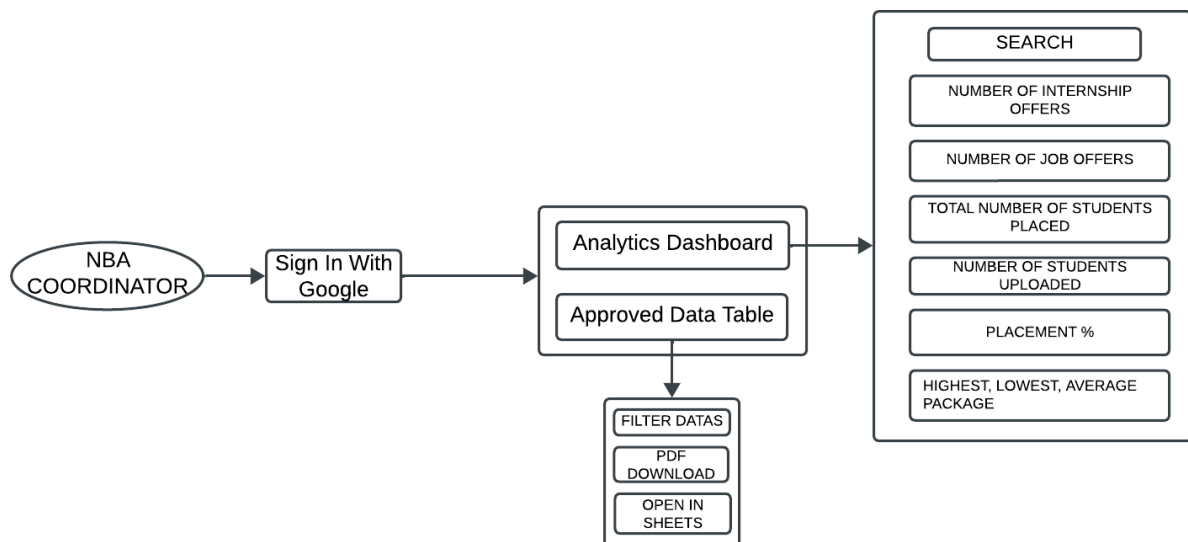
NBA COORDINATOR

Sign In With Google

Analytics Dashboard

Approved Data Table

FILTER DATAS

PDF DOWNLOAD

OPEN IN SHEETS

SEARCH

NUMBER OF INTERNSHIP OFFERS

NUMBER OF JOB OFFERS

TOTAL NUMBER OF STUDENTS PLACED

NUMBER OF STUDENTS UPLOADED

PLACEMENT %

HIGHEST, LOWEST, AVERAGE PACKAGE